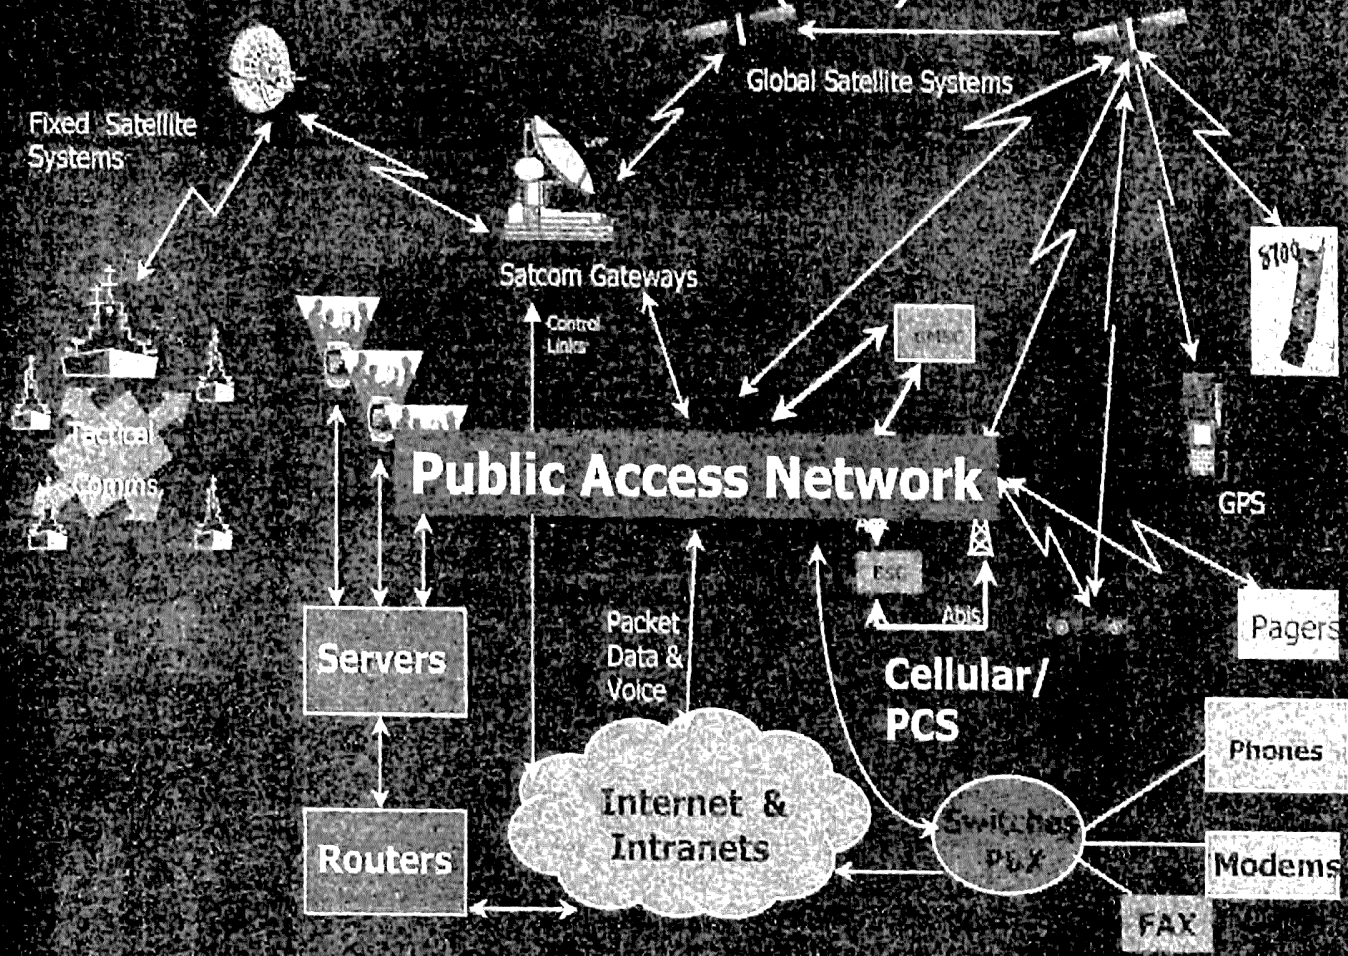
Global Satellite Systems

Fixed Satellite Systems

Satcom Gateways

Control Links

Tactical Comms

Public Access Network

GPS

BSC

Abis

Pagers

Servers

Packet Data & Voice

Cellular/ PCS

Phones

Routers

Internet & Intranets

Switches PBX

Modems

FAX